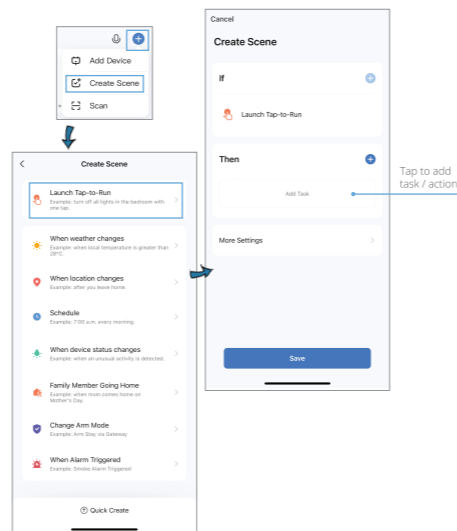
Add Device
Create Scene
Scan

Create Scene

Launch Tap-to-Run
Example: turn off all lights in the bedroom with one tap.

When weather changes
Example: when local temperature is greater than 28°C.

When location changes
Example: after you leave home.

Schedule
Example: 7:00 a.m. every morning.

When device status changes
Example: when an unusual activity is detected.

Family Member Going Home
Example: when mom comes home on Mother's Day.

Change Arm Mode
Example: Arm Stay via Gateway

When Alarm Triggered
Example: Smoke Alarm Triggered

Quick Create

Cancel
Create Scene

If

Launch Tap-to-Run

Then

Add Task

More Settings

Save

Tap to add task / action